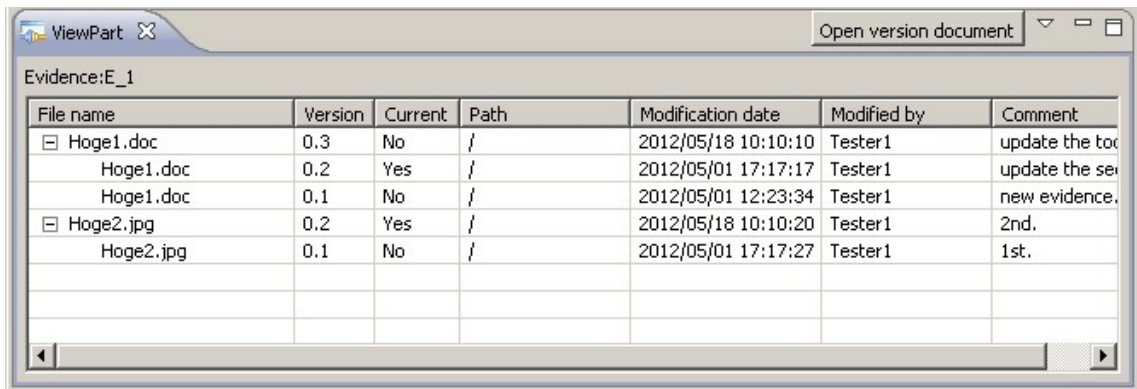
ViewPart ☒

Open version document

Evidence:E_1

| File name | Version | Current | Path | Modification date | Modified by | Comment |
|---|---|---|---|---|---|---|
| ⊟ Hoge1.doc | 0.3 | No | / | 2012/05/18 10:10:10 | Tester1 | update the to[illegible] |
| Hoge1.doc | 0.2 | Yes | / | 2012/05/01 17:17:17 | Tester1 | update the se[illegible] |
| Hoge1.doc | 0.1 | No | / | 2012/05/01 12:23:34 | Tester1 | new evidence. |
| ⊟ Hoge2.jpg | 0.2 | Yes | / | 2012/05/18 10:10:20 | Tester1 | 2nd. |
| Hoge2.jpg | 0.1 | No | / | 2012/05/01 17:17:27 | Tester1 | 1st. |